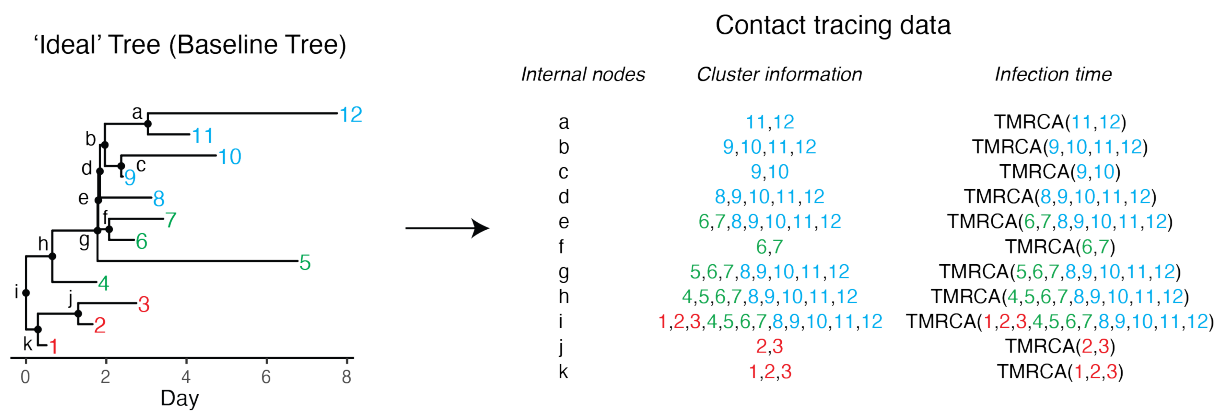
'Ideal' Tree (Baseline Tree)

a
12
b
11
10
d
c
9
e
8
f
7
g
6
h
5
4
i
j
3
2
k
1

0
2
4
6
8
Day

Contact tracing data

| Internal nodes | Cluster information | Infection time |
|---|---|---|
| a | 11,12 | TMRCA(11,12) |
| b | 9,10,11,12 | TMRCA(9,10,11,12) |
| c | 9,10 | TMRCA(9,10) |
| d | 8,9,10,11,12 | TMRCA(8,9,10,11,12) |
| e | 6,7,8,9,10,11,12 | TMRCA(6,7,8,9,10,11,12) |
| f | 6,7 | TMRCA(6,7) |
| g | 5,6,7,8,9,10,11,12 | TMRCA(5,6,7,8,9,10,11,12) |
| h | 4,5,6,7,8,9,10,11,12 | TMRCA(4,5,6,7,8,9,10,11,12) |
| i | 1,2,3,4,5,6,7,8,9,10,11,12 | TMRCA(1,2,3,4,5,6,7,8,9,10,11,12) |
| j | 2,3 | TMRCA(2,3) |
| k | 1,2,3 | TMRCA(1,2,3) |